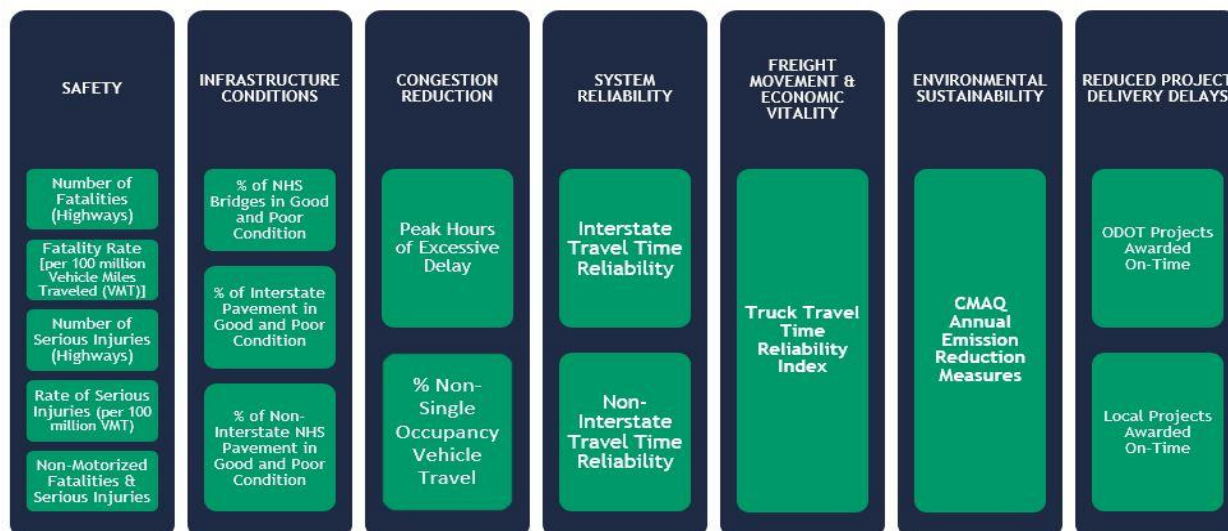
SAFETY

Number of Fatalities (Highways)

Fatality Rate [per 100 million Vehicle Miles Traveled (VMT)]

Number of Serious Injuries (Highways)

Rate of Serious Injuries (per 100 million VMT)

Non-Motorized Fatalities & Serious Injuries

INFRASTRUCTURE CONDITIONS

% of NHS Bridges in Good and Poor Condition

% of Interstate Pavement in Good and Poor Condition

% of Non-Interstate NHS Pavement in Good and Poor Condition

CONGESTION REDUCTION

Peak Hours of Excessive Delay

% Non-Single Occupancy Vehicle Travel

SYSTEM RELIABILITY

Interstate Travel Time Reliability

Non-Interstate Travel Time Reliability

FREIGHT MOVEMENT & ECONOMIC VITALITY

Truck Travel Time Reliability Index

ENVIRONMENTAL SUSTAINABILITY

CMAQ Annual Emission Reduction Measures

REDUCED PROJECT DELIVERY DELAYS

ODOT Projects Awarded On-Time

Local Projects Awarded On-Time